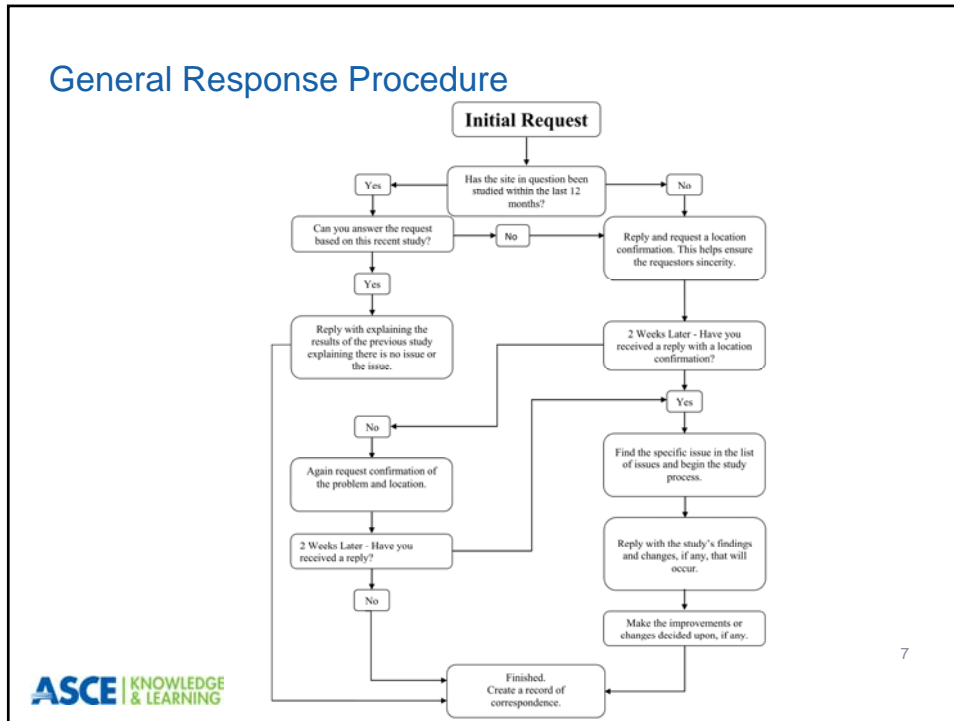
General Response Procedure

Initial Request

Has the site in question been studied within the last 12 months?

Yes

No

Can you answer the request based on this recent study?

No

Reply and request a location confirmation. This helps ensure the requestors sincerity.

Yes

Reply with explaining the results of the previous study explaining there is no issue or the issue.

2 Weeks Later - Have you received a reply with a location confirmation?

Yes

No

Find the specific issue in the list of issues and begin the study process.

Again request confirmation of the problem and location.

Reply with the study's findings and changes, if any, that will occur.

2 Weeks Later - Have you received a reply?

No

Make the improvements or changes decided upon, if any.

Finished. Create a record of correspondence.

7

ASCE | KNOWLEDGE & LEARNING